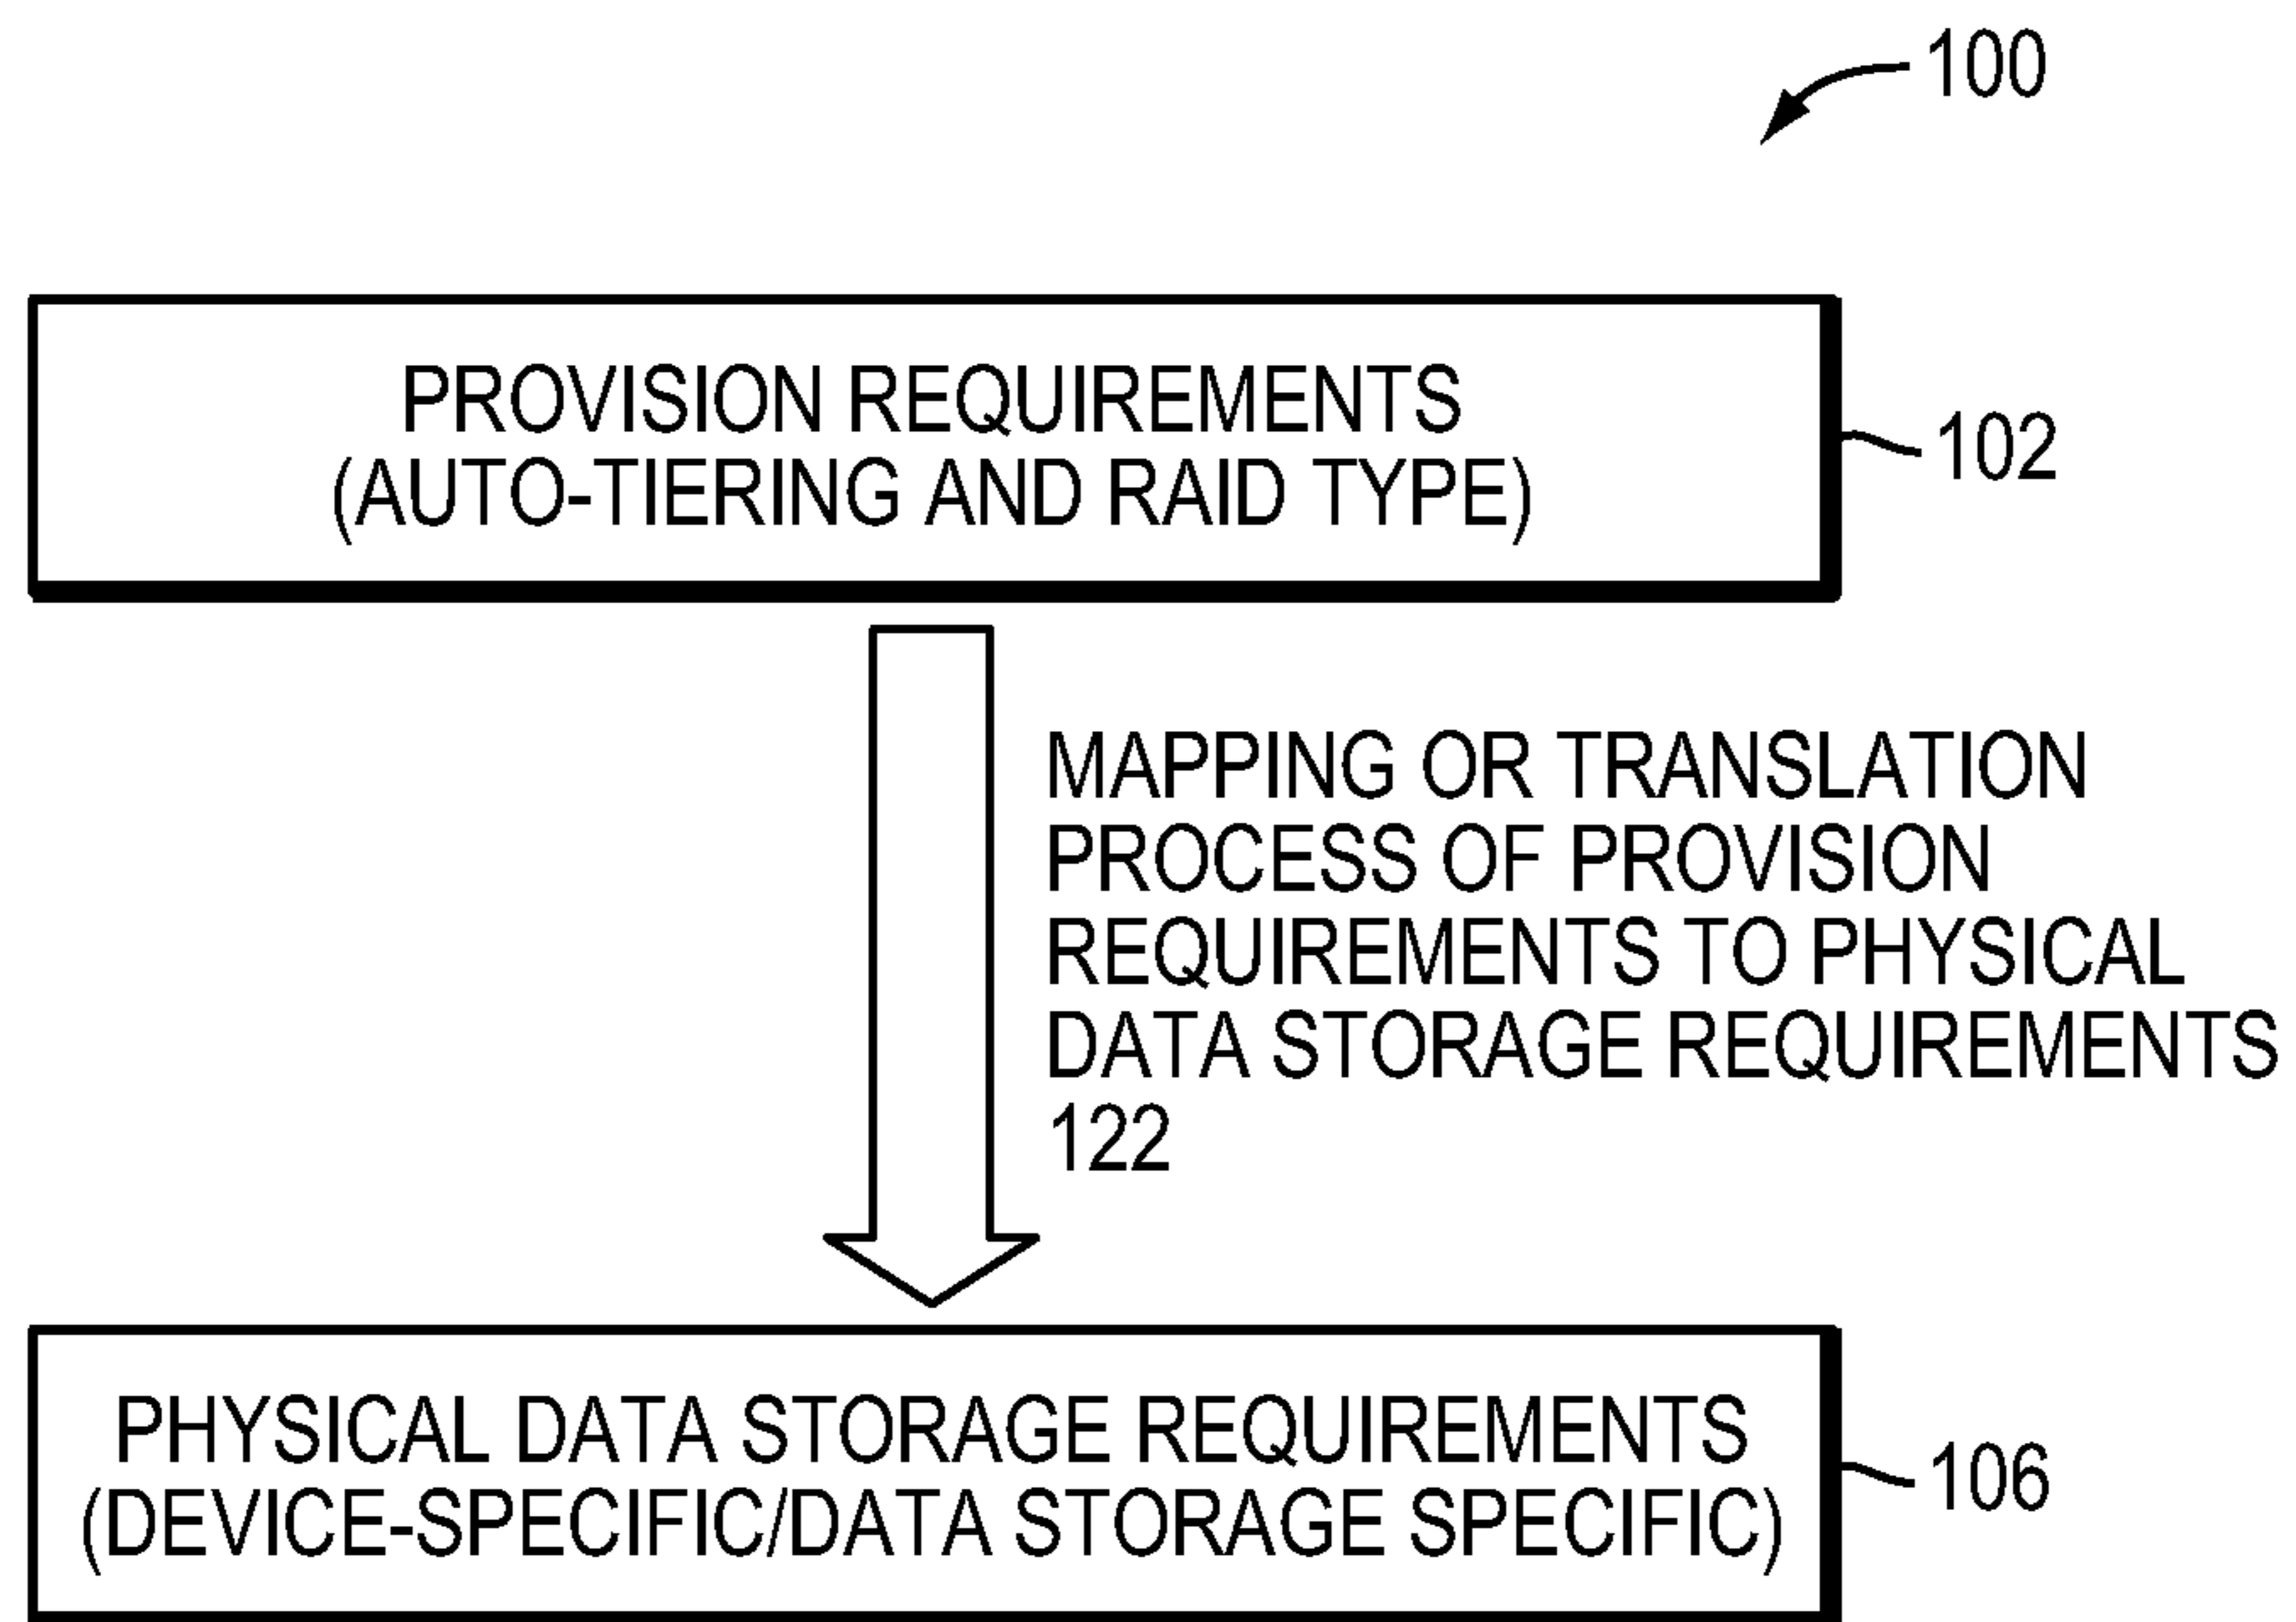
100

PROVISION REQUIREMENTS
(AUTO-TIERING AND RAID TYPE)

102

MAPPING OR TRANSLATION PROCESS OF PROVISION REQUIREMENTS TO PHYSICAL DATA STORAGE REQUIREMENTS
122

PHYSICAL DATA STORAGE REQUIREMENTS
(DEVICE-SPECIFIC/DATA STORAGE SPECIFIC)

106